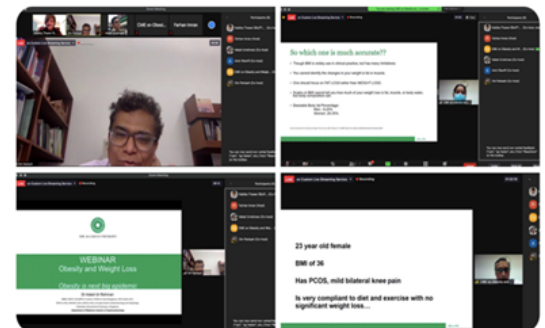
CME on Obesi...

Farhan Imran

LIVE

Participants

So which one is much accurate??

WEBINAR

Obesity and Weight Loss

Obesity is next big epidemic

23 year old female

BMI of 36

Has PCOS, mild bilateral knee pain

Is very compliant to diet and exercise with no significant weight loss...